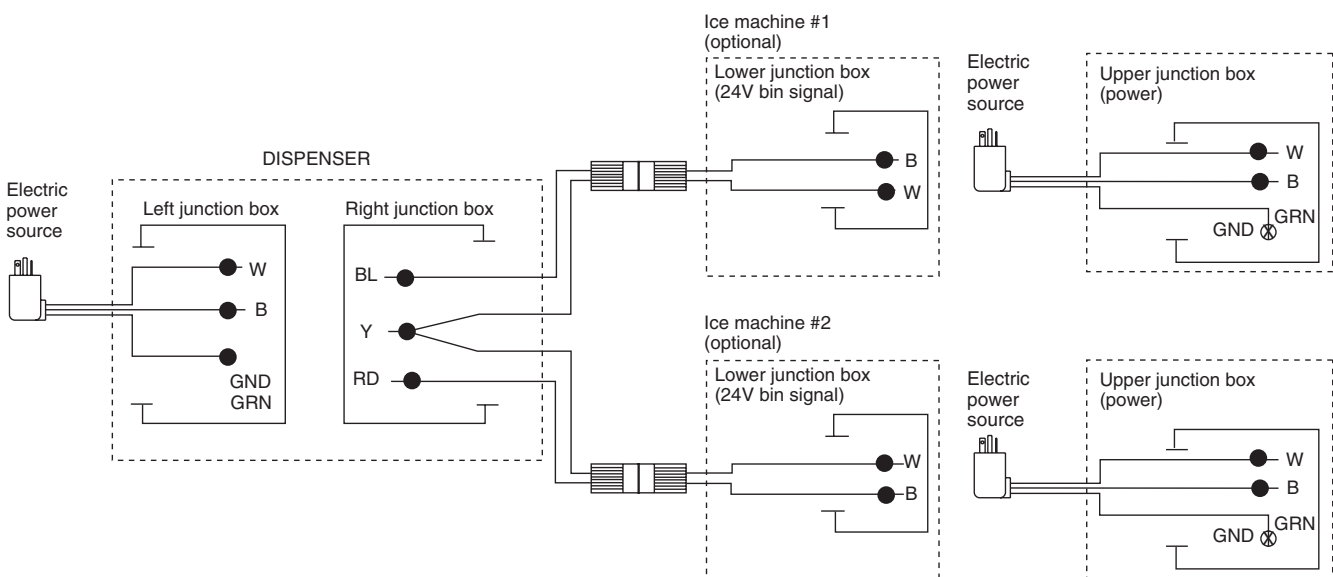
Ice machine #1
(optional)

Lower junction box
(24V bin signal)

B
W

Electric
power
source

Upper junction box
(power)

W
B
GRN
GND

DISPENSER

Electric
power
source

Left junction box

W
B
GND
GRN

Right junction box

BL
Y
RD

Ice machine #2
(optional)

Lower junction box
(24V bin signal)

W
B

Electric
power
source

Upper junction box
(power)

W
B
GRN
GND